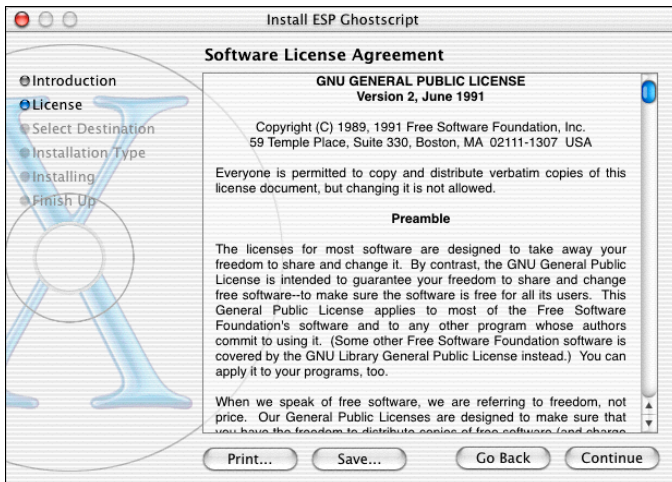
Install ESP Ghostscript

Software License Agreement

Introduction
License
Select Destination
Installation Type
Installing
Finish Up

GNU GENERAL PUBLIC LICENSE
Version 2, June 1991

Copyright (C) 1989, 1991 Free Software Foundation, Inc.
59 Temple Place, Suite 330, Boston, MA 02111-1307 USA

Everyone is permitted to copy and distribute verbatim copies of this license document, but changing it is not allowed.

Preamble

The licenses for most software are designed to take away your freedom to share and change it. By contrast, the GNU General Public License is intended to guarantee your freedom to share and change free software--to make sure the software is free for all its users. This General Public License applies to most of the Free Software Foundation's software and to any other program whose authors commit to using it. (Some other Free Software Foundation software is covered by the GNU Library General Public License instead.) You can apply it to your programs, too.

When we speak of free software, we are referring to freedom, not price. Our General Public Licenses are designed to make sure that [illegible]

Print...
Save...
Go Back
Continue